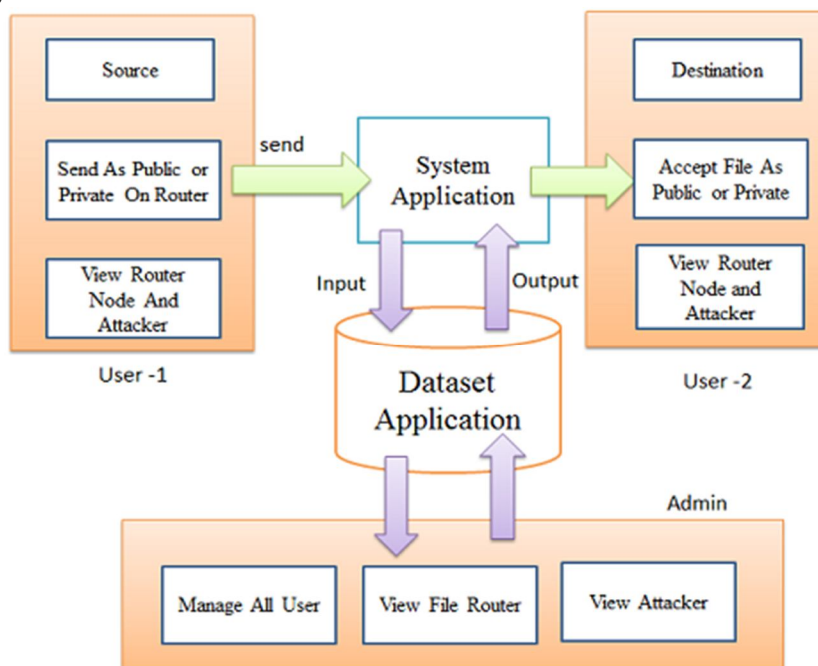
Source

Send As Public or Private On Router

View Router Node And Attacker

User -1

send

System Application

Input

Output

Dataset Application

Destination

Accept File As Public or Private

View Router Node and Attacker

User -2

Admin

Manage All User

View File Router

View Attacker